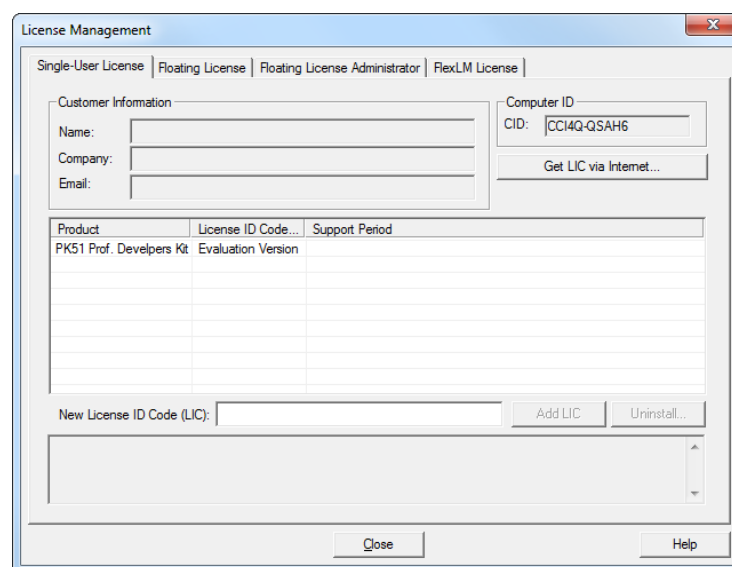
License Management

Single-User License | Floating License | Floating License Administrator | FlexLM License

Customer Information
Name:
Company:
Email:

Computer ID
CID: CCI4Q-QSAH6

Get LIC via Internet...

| Product | License ID Code... | Support Period |
|---|---|---|
| PK51 Prof. Develpers Kit | Evaluation Version | |

New License ID Code (LIC):
Add LIC
Uninstall...

Close
Help